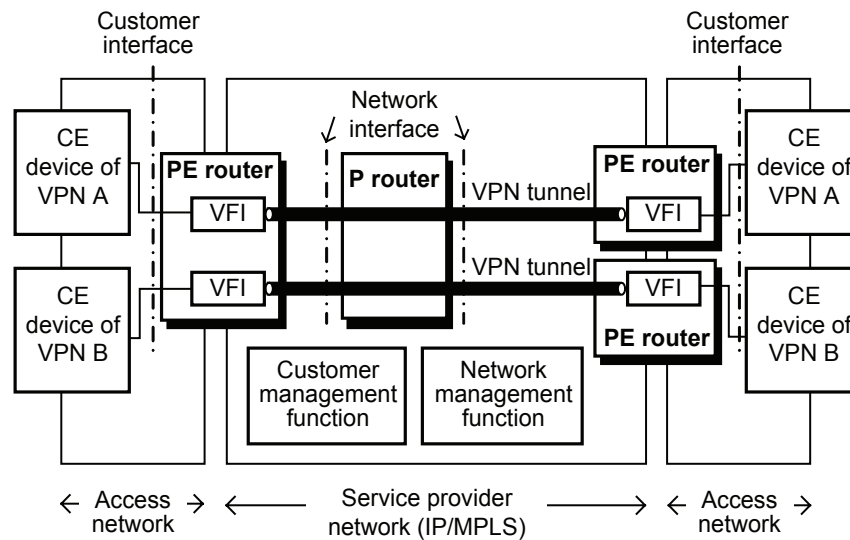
Customer interface

Customer interface

Network interface

CE device of VPN A

PE router

VFI

P router

VPN tunnel

PE router

VFI

CE device of VPN A

CE device of VPN B

VFI

VPN tunnel

VFI

PE router

CE device of VPN B

Customer management function

Network management function

← Access network →

← Service provider network (IP/MPLS) →

← Access network →